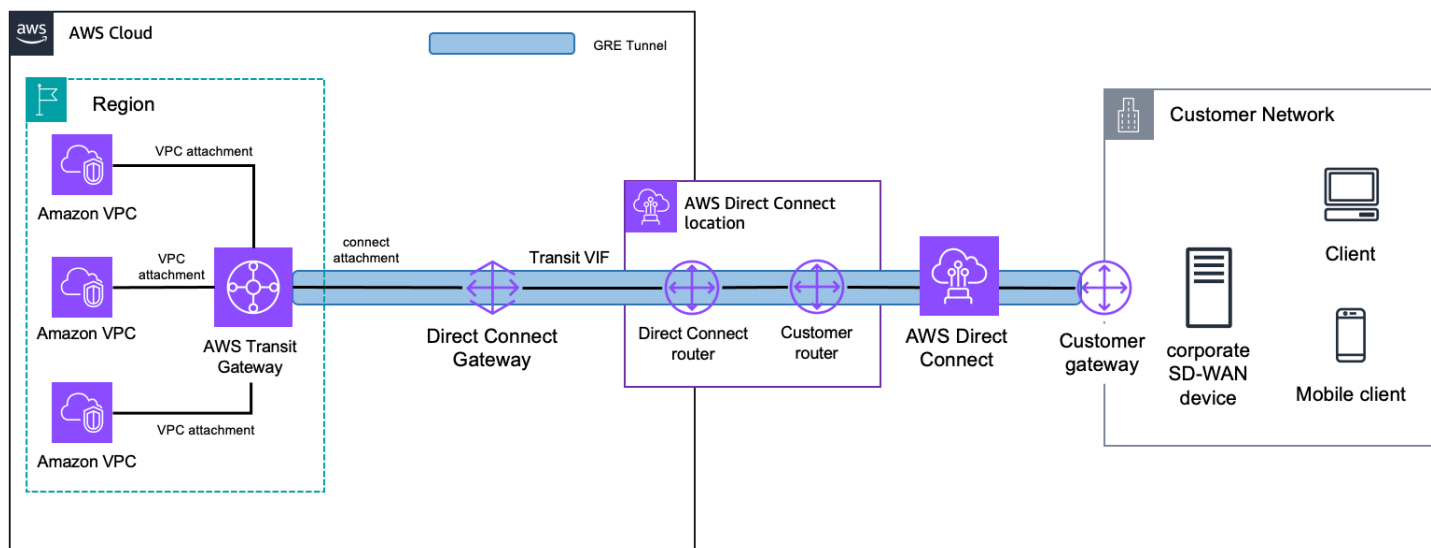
aws AWS Cloud

GRE Tunnel

Region

VPC attachment

Amazon VPC

VPC attachment

Amazon VPC

AWS Transit Gateway

VPC attachment

Amazon VPC

connect attachment

Transit VIF

Direct Connect Gateway

AWS Direct Connect location

Direct Connect router

Customer router

AWS Direct Connect

Customer gateway

Customer Network

Client

corporate SD-WAN device

Mobile client